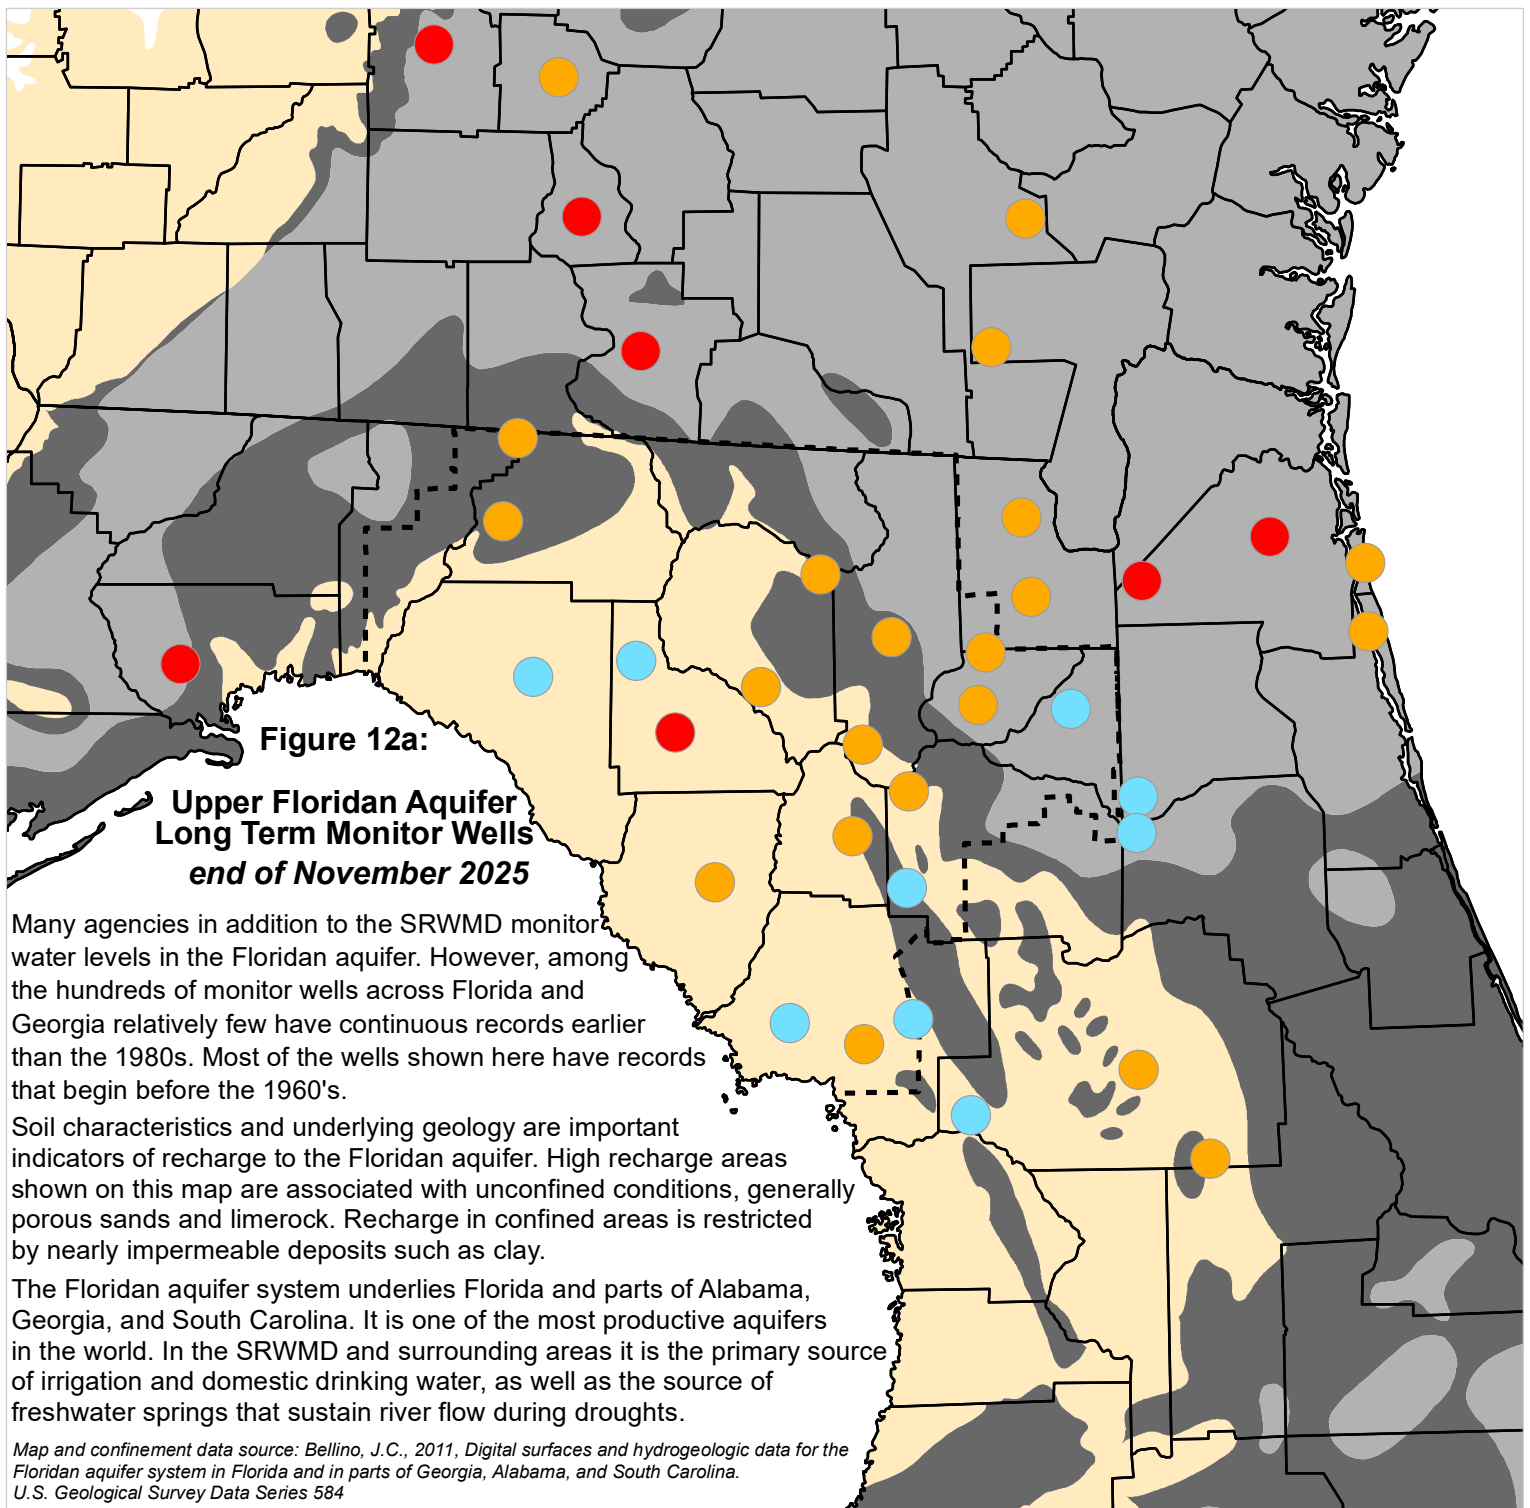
Figure 12a:

Upper Floridan Aquifer
Long Term Monitor Wells
end of November 2025

Many agencies in addition to the SRWMD monitor water levels in the Floridan aquifer. However, among the hundreds of monitor wells across Florida and Georgia relatively few have continuous records earlier than the 1980s. Most of the wells shown here have records that begin before the 1960's.

Soil characteristics and underlying geology are important indicators of recharge to the Floridan aquifer. High recharge areas shown on this map are associated with unconfined conditions, generally porous sands and limerock. Recharge in confined areas is restricted by nearly impermeable deposits such as clay.

The Floridan aquifer system underlies Florida and parts of Alabama, Georgia, and South Carolina. It is one of the most productive aquifers in the world. In the SRWMD and surrounding areas it is the primary source of irrigation and domestic drinking water, as well as the source of freshwater springs that sustain river flow during droughts.

Map and confinement data source: Bellino, J.C., 2011, Digital surfaces and hydrogeologic data for the Floridan aquifer system in Florida and in parts of Georgia, Alabama, and South Carolina. U.S. Geological Survey Data Series 584